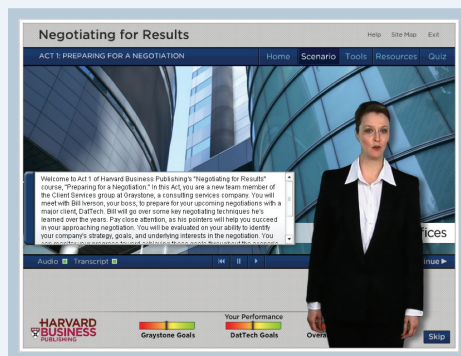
Negotiating for Results

Help Site Map Exit

ACT 1: PREPARING FOR A NEGOTIATION

Home Scenario Tools Resources Quiz

Welcome to Act 1 of Harvard Business Publishing's "Negotiating for Results" course, "Preparing for a Negotiation." In this Act, you are a new team member of the Client Services group at Graystone, a consulting services company. You will meet with Bill Iverson, your boss, to prepare for your upcoming negotiations with a major client, DatTech. Bill will go over some key negotiating techniques he's learned over the years. Pay close attention, as his pointers will help you succeed in your approaching negotiation. You will be evaluated on your ability to identify your company's strategy, goals, and underlying interests in the negotiation. You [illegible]

ffices

Audio Transcript

inue

HARVARD BUSINESS PUBLISHING

Your Performance

Graystone Goals

DatTech Goals

Overa

Skip